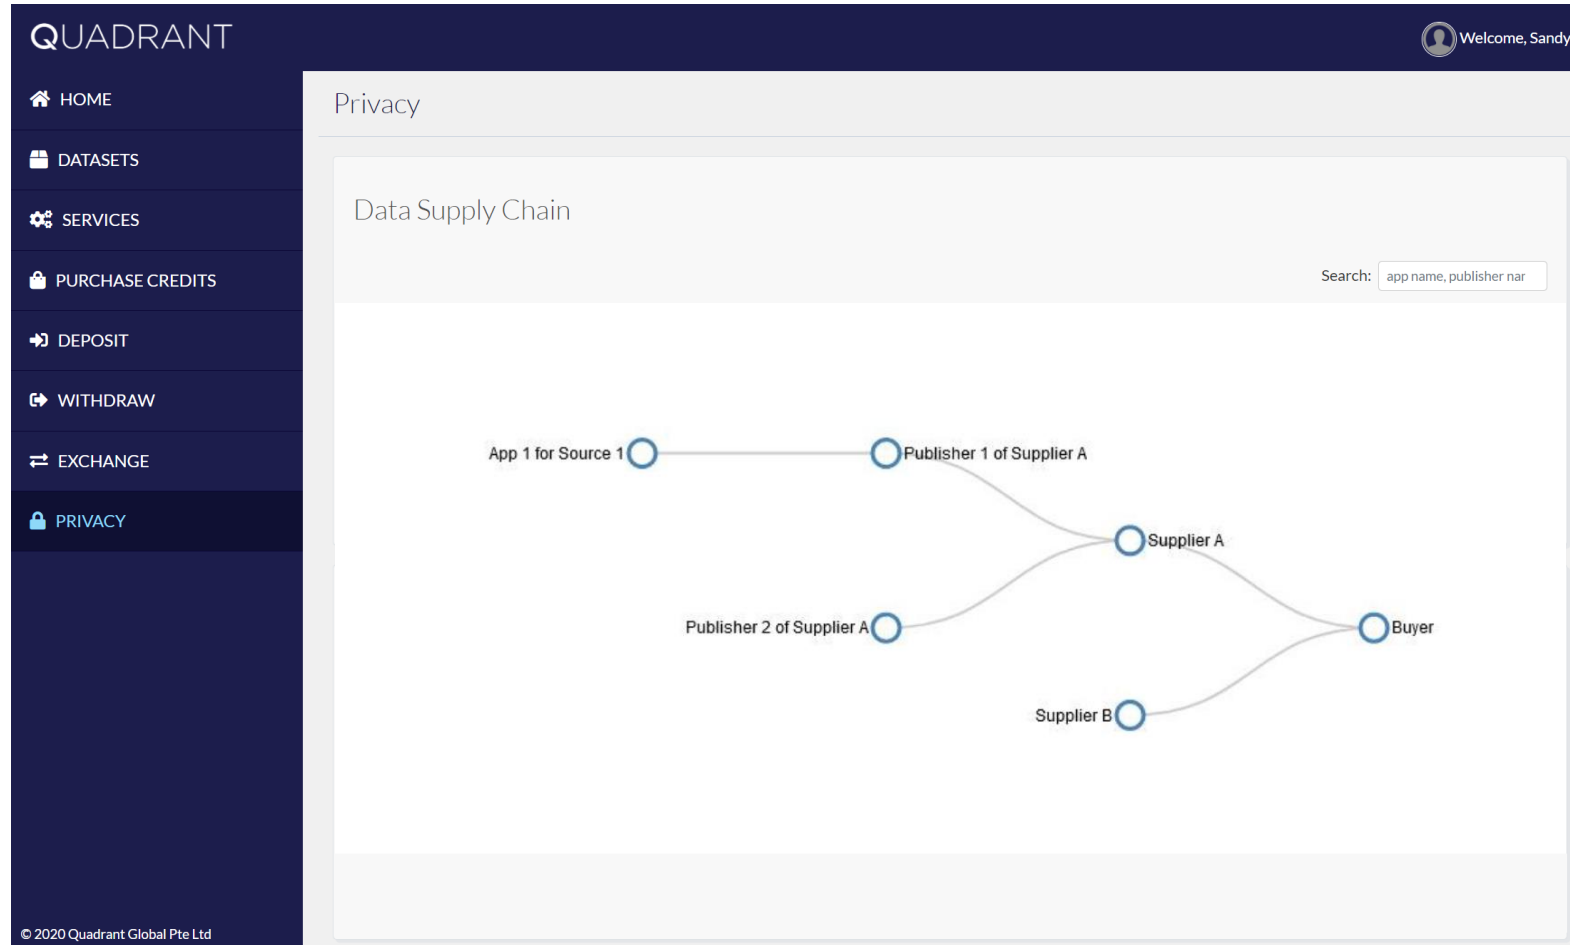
QUADRANT

Welcome, Sandy

HOME

DATASETS

SERVICES

PURCHASE CREDITS

DEPOSIT

WITHDRAW

EXCHANGE

PRIVACY

Privacy

Data Supply Chain

Search: app name, publisher nar

App 1 for Source 1

Publisher 1 of Supplier A

Supplier A

Publisher 2 of Supplier A

Buyer

Supplier B

© 2020 Quadrant Global Pte Ltd